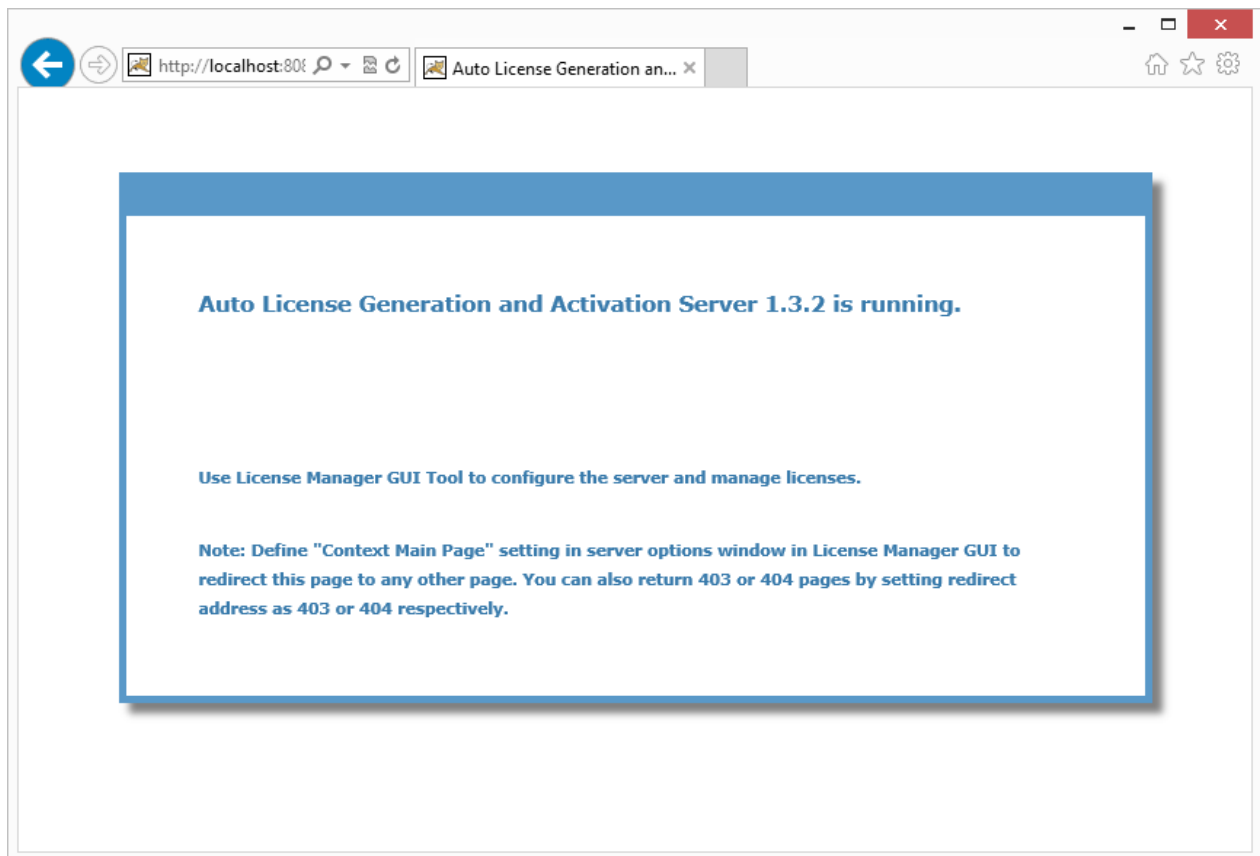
http://localhost:808

Auto License Generation an...

Auto License Generation and Activation Server 1.3.2 is running.

Use License Manager GUI Tool to configure the server and manage licenses.

Note: Define "Context Main Page" setting in server options window in License Manager GUI to redirect this page to any other page. You can also return 403 or 404 pages by setting redirect address as 403 or 404 respectively.